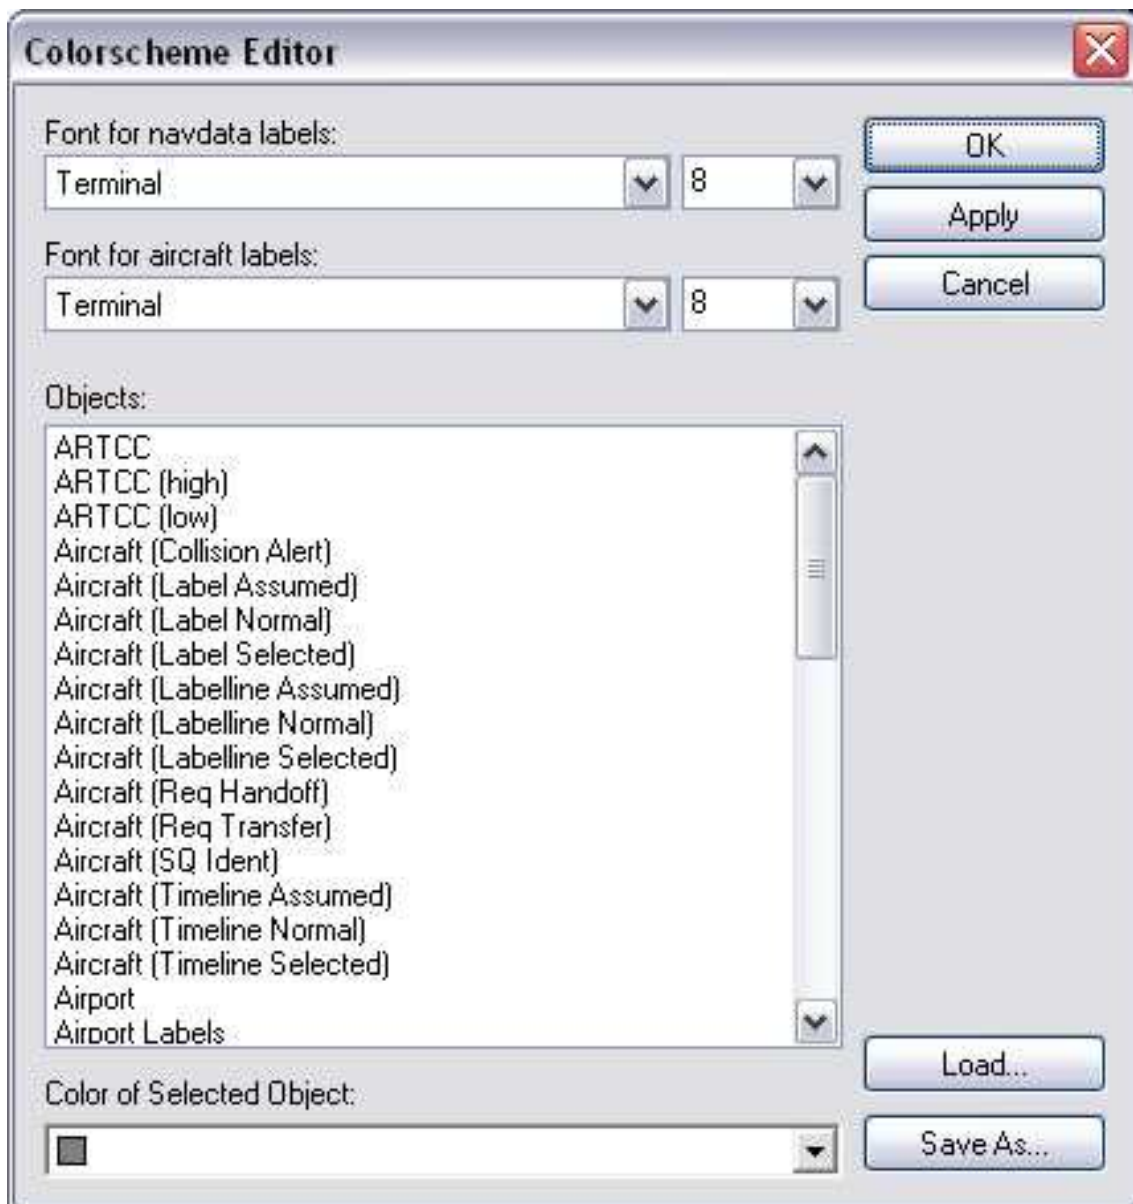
Colorscheme Editor

Font for navdata labels:
Terminal
8

Font for aircraft labels:
Terminal
8

OK
Apply
Cancel

Objects:
ARTCC
ARTCC (high)
ARTCC (low)
Aircraft (Collision Alert)
Aircraft (Label Assumed)
Aircraft (Label Normal)
Aircraft (Label Selected)
Aircraft (Labelline Assumed)
Aircraft (Labelline Normal)
Aircraft (Labelline Selected)
Aircraft (Req Handoff)
Aircraft (Req Transfer)
Aircraft (SQ Ident)
Aircraft (Timeline Assumed)
Aircraft (Timeline Normal)
Aircraft (Timeline Selected)
Airport
Airport Labels

Color of Selected Object:

Load...
Save As...